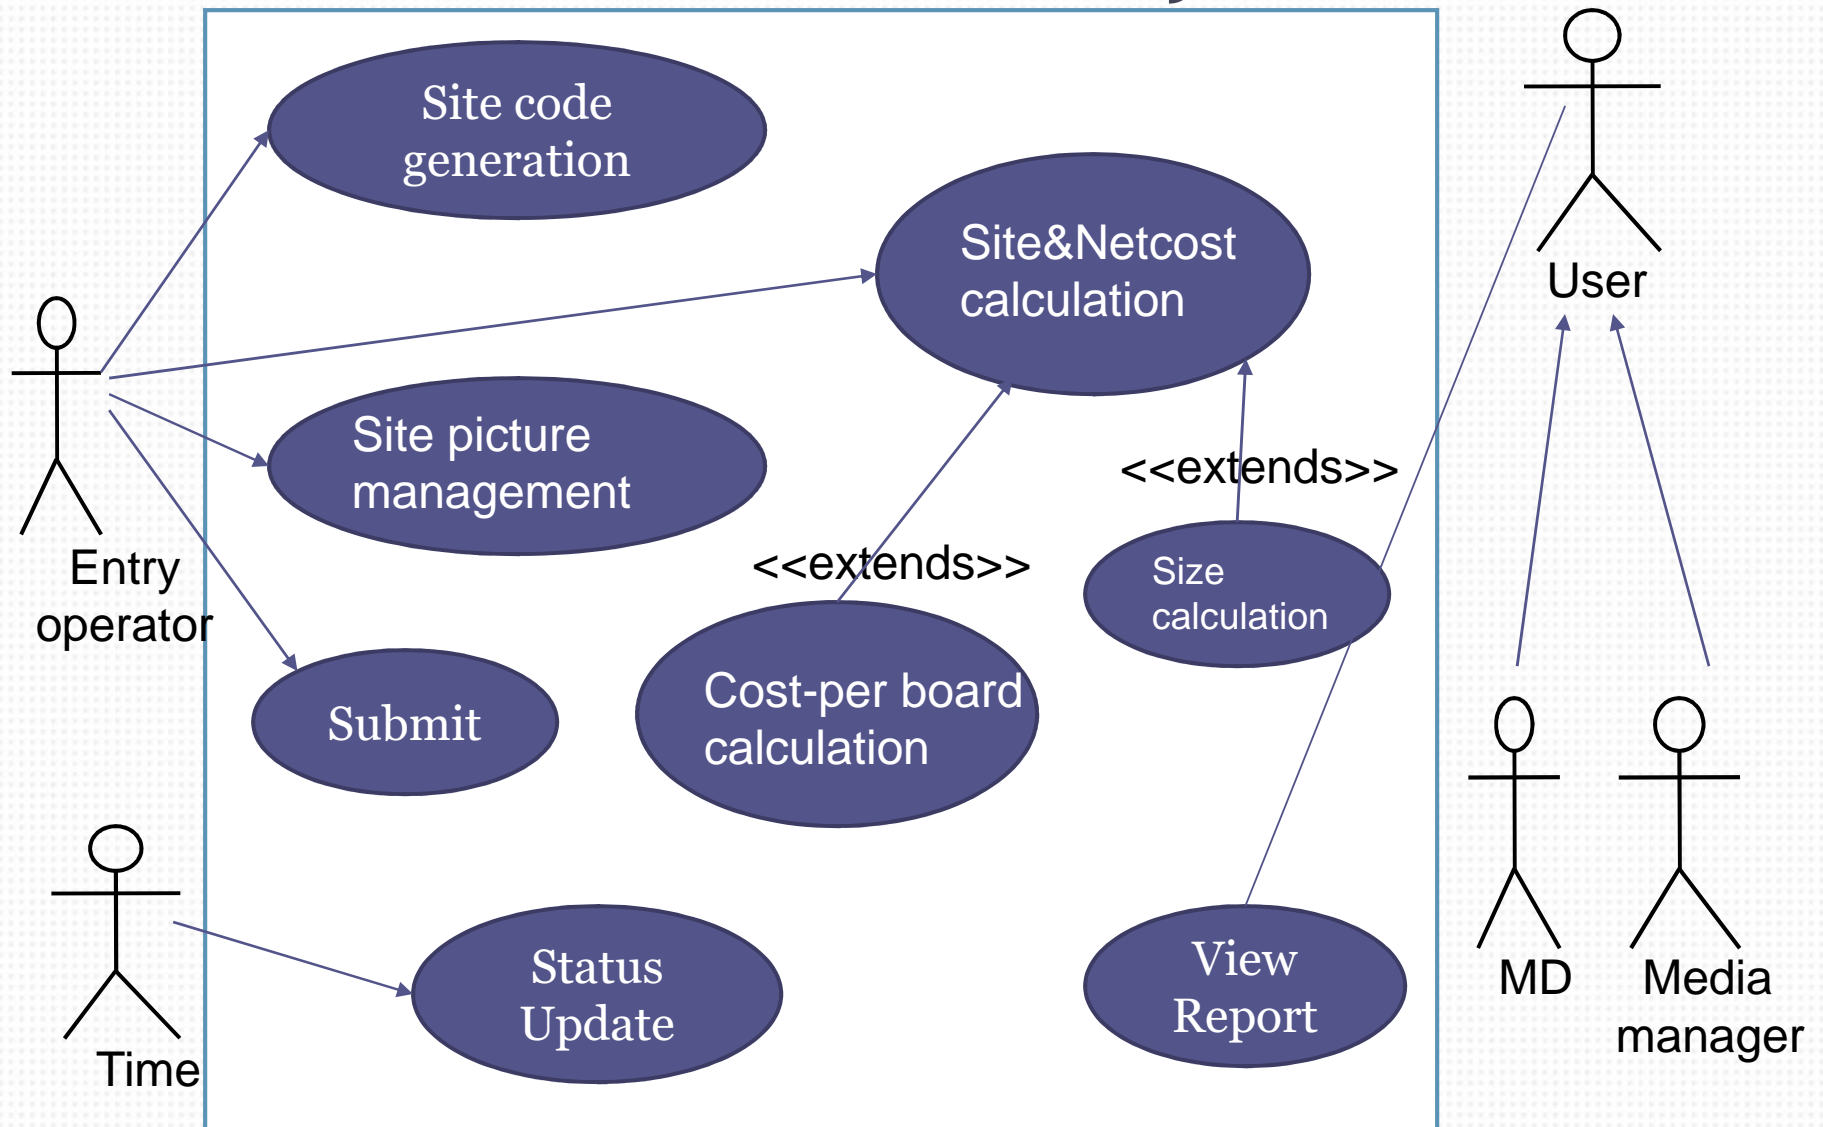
Site code generation

Site&Netcost calculation

User

Entry operator

Site picture management

<<extends>>

<<extends>>

Size calculation

Submit

Cost-per board calculation

Status Update

View Report

Time

MD

Media manager